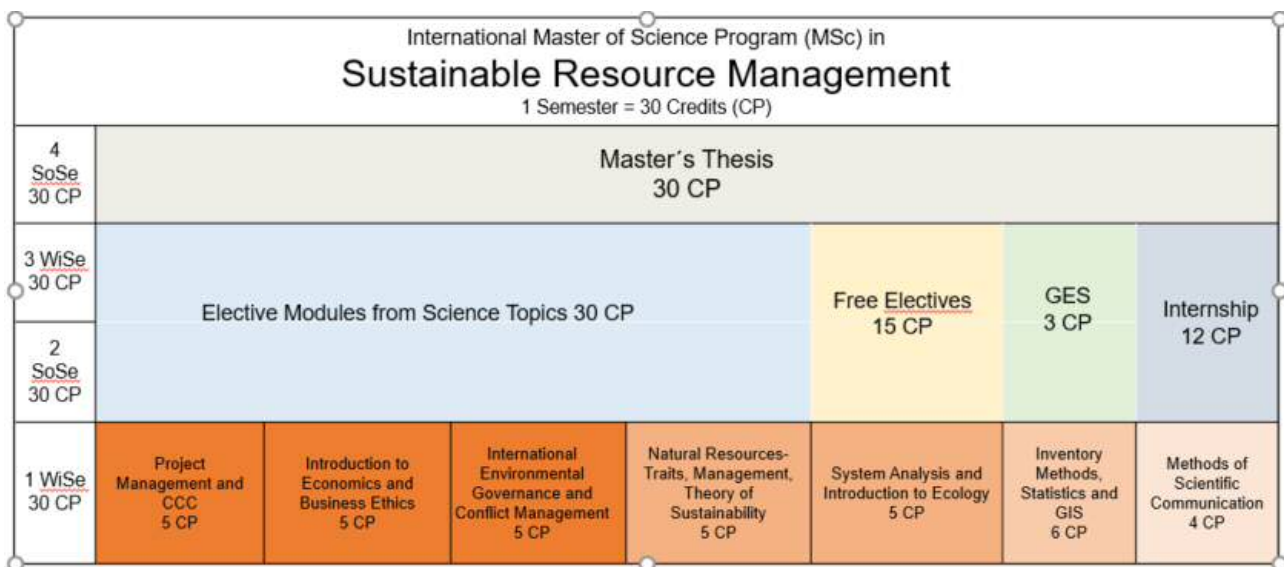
International Master of Science Program (MSc) in

Sustainable Resource Management

1 Semester = 30 Credits (CP)

| | | | | | | | |
|---|---|---|---|---|---|---|---|
| 4 SoSe 30 CP | Master´s Thesis 30 CP | | | | | | |
| 3 WiSe 30 CP | Elective Modules from Science Topics 30 CP | | | | Free Electives 15 CP | GES 3 CP | Internship 12 CP |
| 2 SoSe 30 CP | | | | | | | |
| 1 WiSe 30 CP | Project Management and CCC 5 CP | Introduction to Economics and Business Ethics 5 CP | International Environmental Governance and Conflict Management 5 CP | Natural Resources-Traits, Management, Theory of Sustainability 5 CP | System Analysis and Introduction to Ecology 5 CP | Inventory Methods, Statistics and GIS 6 CP | Methods of Scientific Communication 4 CP |